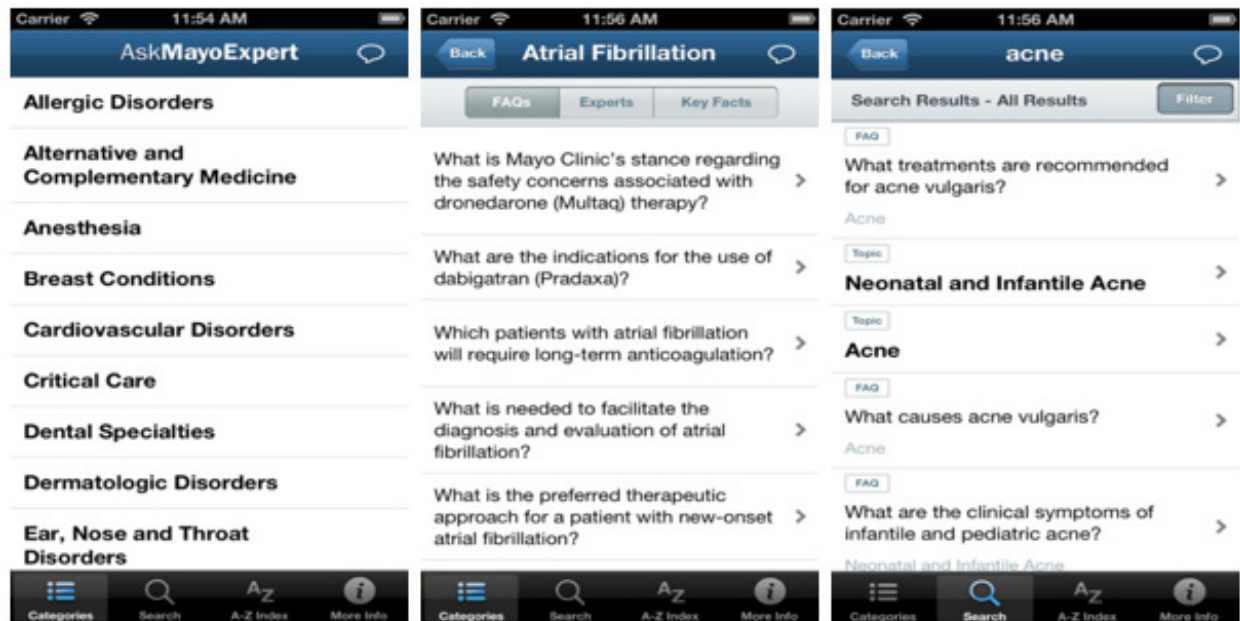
Carrier 11:54 AM

AskMayoExpert

Allergic Disorders

Alternative and Complementary Medicine

Anesthesia

Breast Conditions

Cardiovascular Disorders

Critical Care

Dental Specialties

Dermatologic Disorders

Ear, Nose and Throat Disorders

Categories Search A-Z Index More Info

Carrier 11:56 AM

Back Atrial Fibrillation

FAQs Experts Key Facts

What is Mayo Clinic's stance regarding the safety concerns associated with dronedarone (Multaq) therapy?

What are the indications for the use of dabigatran (Pradaxa)?

Which patients with atrial fibrillation will require long-term anticoagulation?

What is needed to facilitate the diagnosis and evaluation of atrial fibrillation?

What is the preferred therapeutic approach for a patient with new-onset atrial fibrillation?

Categories Search A-Z Index More Info

Carrier 11:56 AM

Back acne

Search Results - All Results Filter

FAQ
What treatments are recommended for acne vulgaris?
Acne

Topic
Neonatal and Infantile Acne

Topic
Acne

FAQ
What causes acne vulgaris?
Acne

FAQ
What are the clinical symptoms of infantile and pediatric acne?
Neonatal and Infantile Acne

Categories Search A-Z Index More Info